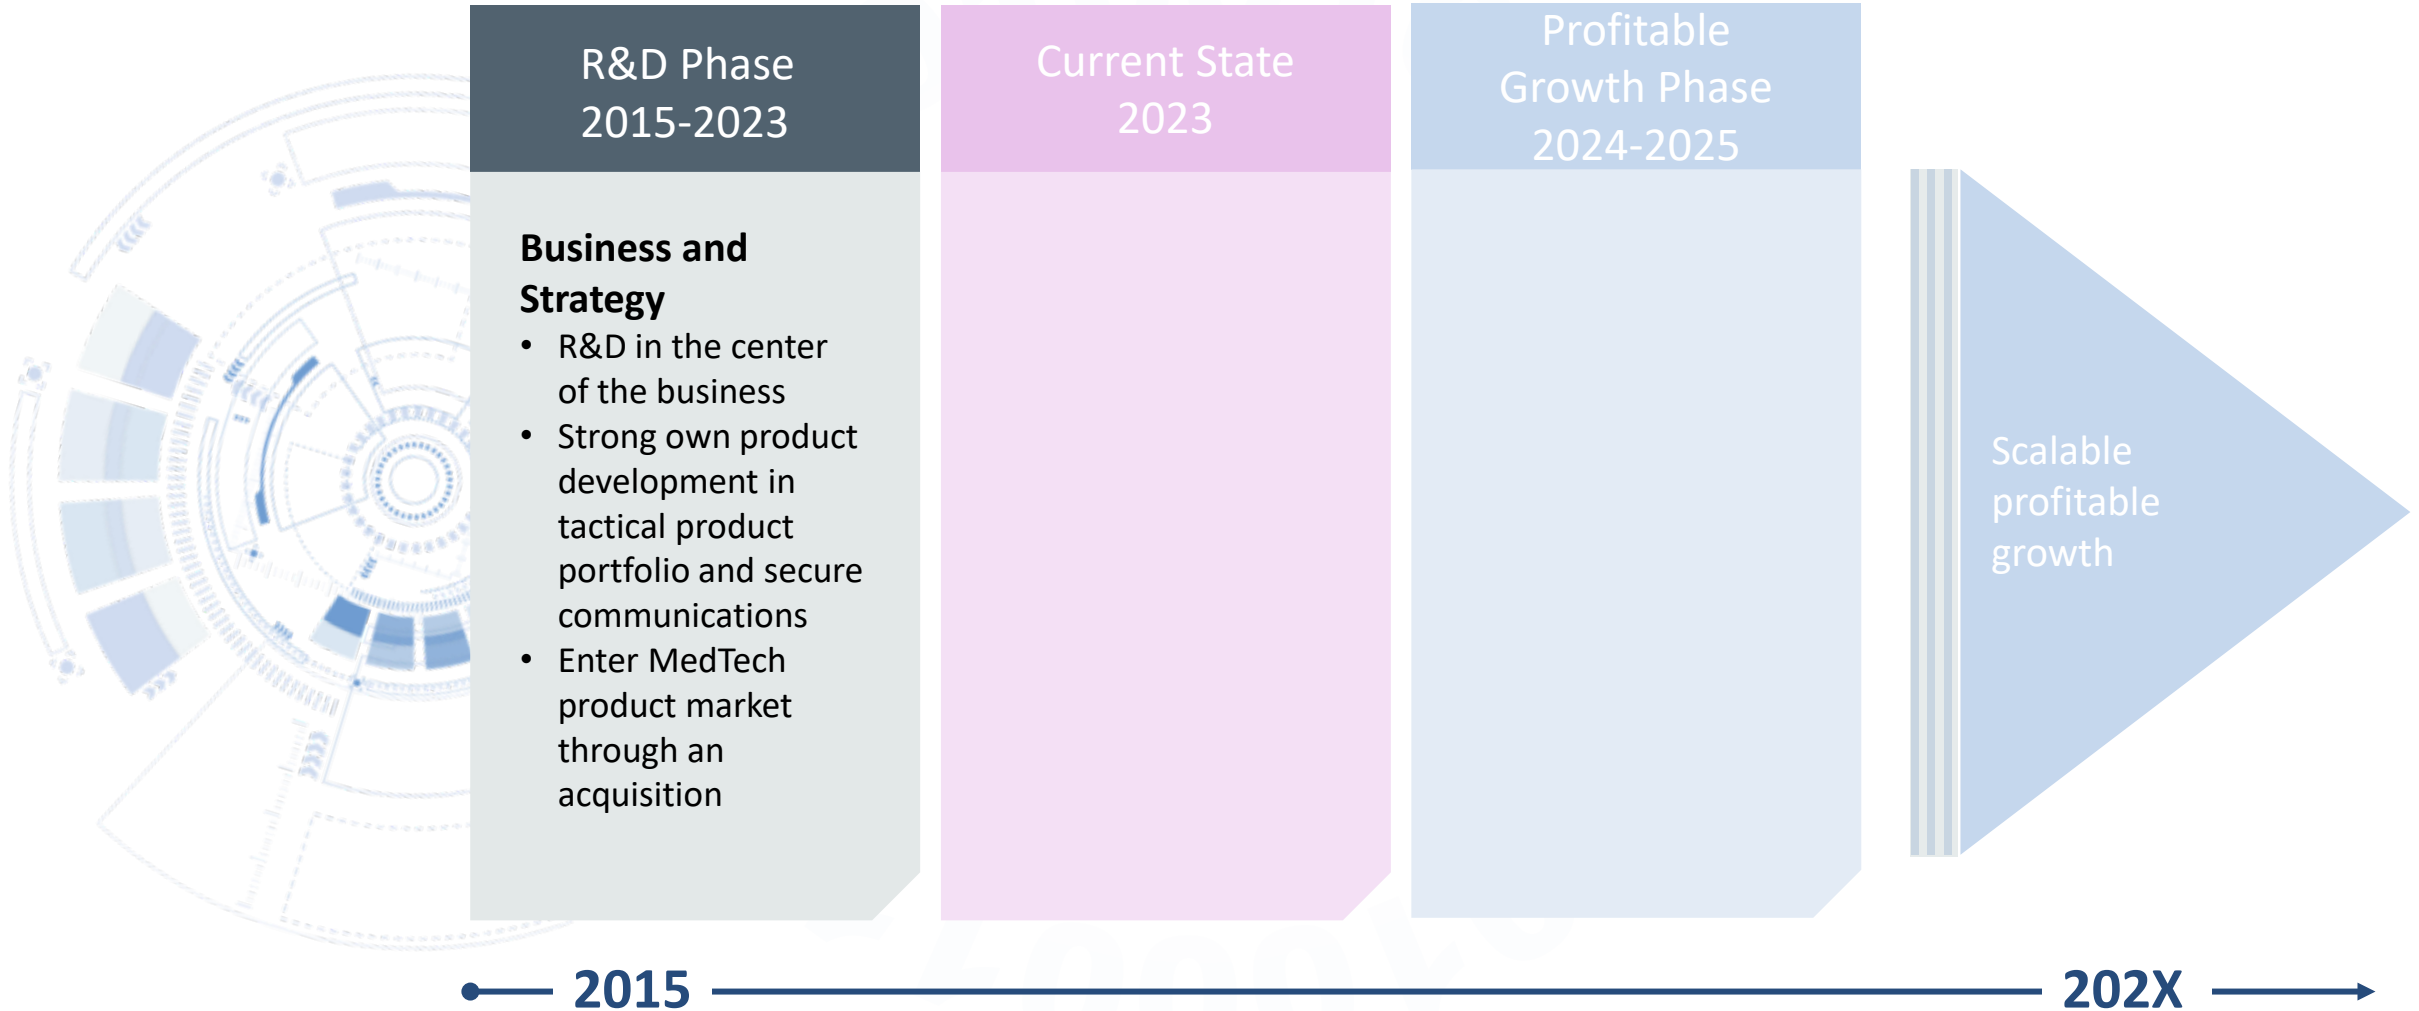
R&D Phase
2015-2023

Current State
2023

Profitable
Growth Phase
2024-2025

Business and Strategy

- R&D in the center of the business
- Strong own product development in tactical product portfolio and secure communications
- Enter MedTech product market through an acquisition

Scalable profitable growth

2015

202X